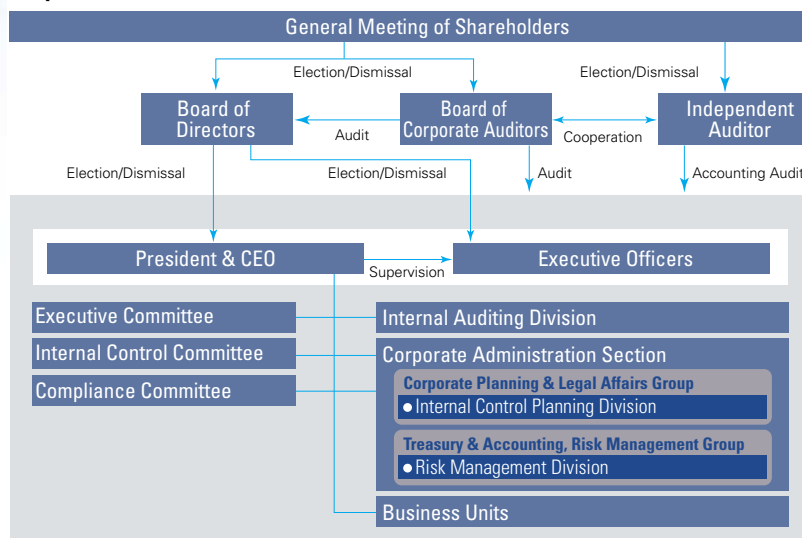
General Meeting of Shareholders

Election/Dismissal

Election/Dismissal

Board of Directors

Audit

Board of Corporate Auditors

Cooperation

Independent Auditor

Election/Dismissal

Election/Dismissal

Audit

Accounting Audit

President & CEO

Supervision

Executive Officers

Executive Committee

Internal Control Committee

Compliance Committee

Internal Auditing Division

Corporate Administration Section

Corporate Planning & Legal Affairs Group

● Internal Control Planning Division

Treasury & Accounting, Risk Management Group

● Risk Management Division

Business Units